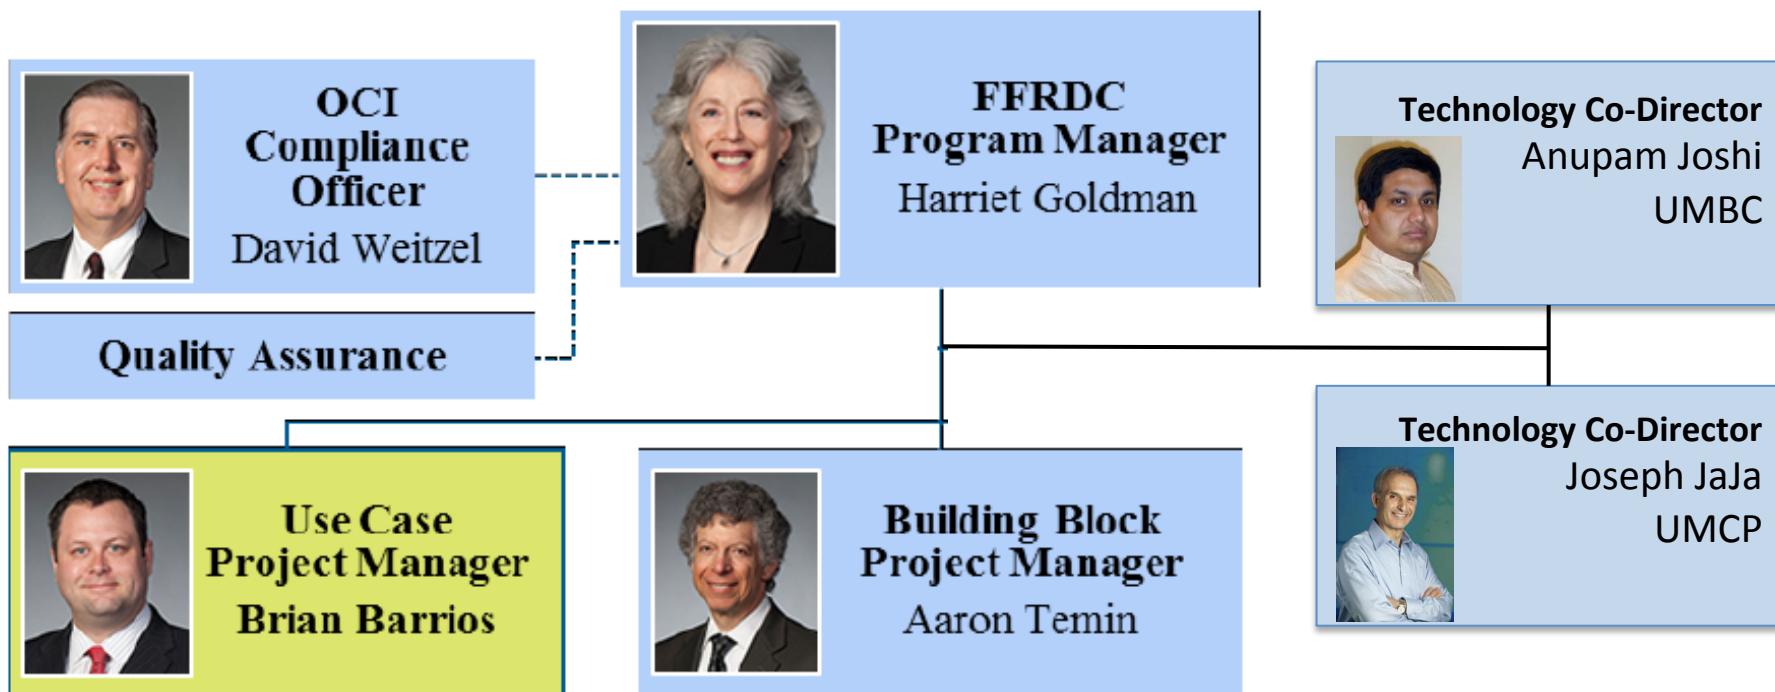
OCI Compliance Officer
David Weitzel

FFRDC Program Manager
Harriet Goldman

Technology Co-Director
Anupam Joshi
UMBC

Quality Assurance

Technology Co-Director
Joseph JaJa
UMCP

Use Case Project Manager
Brian Barrios

Building Block Project Manager
Aaron Temin